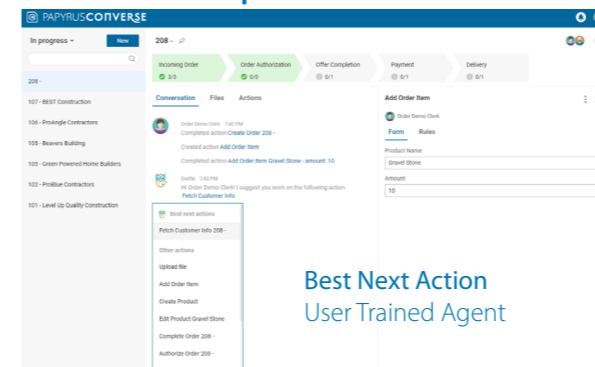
PAPYRUSCONVERSE

In progress New

208 -
107 - BEST Construction
106 - ProAngle Contractors
105 - Beavers Building
103 - Green Powered Home Builders
102 - ProBlue Contractors
101 - Level Up Quality Construction

208 -

Incoming Order 3/3
Order Authorization 0/0
Offer Completion 0/1
Payment 0/1
Delivery 0/1

Conversation Files Actions

Order Demo Clerk 7:42 PM
Completed action Create Order 208 -
Created action Add Order Item
Completed action Add Order Item Gravel Stone - amount: 10

Geffe 7:42 PM
Hi Order Demo Clerk! I suggest you work on the following action
Fetch Customer Info

Best next actions
Fetch Customer Info 208 -
Other actions
Upload file
Add Order Item
Create Product
Edit Product Gravel Stone
Complete Order 208 -
Authorize Order 208 -

Add Order Item
Order Demo Clerk
Form Rules
Product Name
Gravel Stone
Amount
10

Best Next Action
User Trained Agent